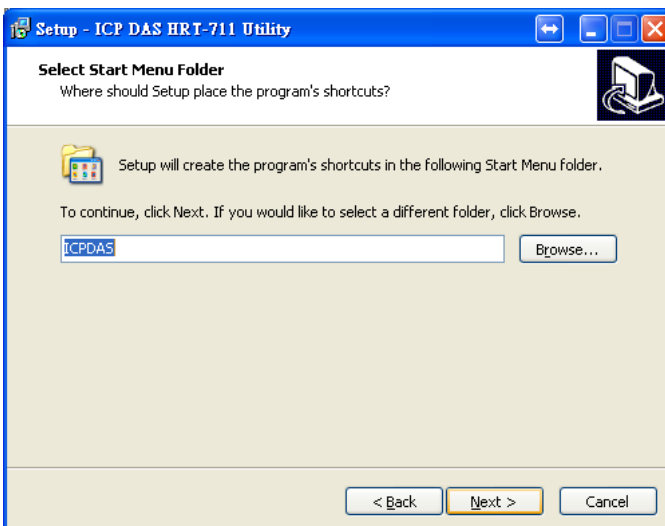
Setup - ICP DAS HRT-711 Utility

Select Start Menu Folder
Where should Setup place the program's shortcuts?

Setup will create the program's shortcuts in the following Start Menu folder.

To continue, click Next. If you would like to select a different folder, click Browse.

ICPDAS

Browse...

< Back

Next >

Cancel